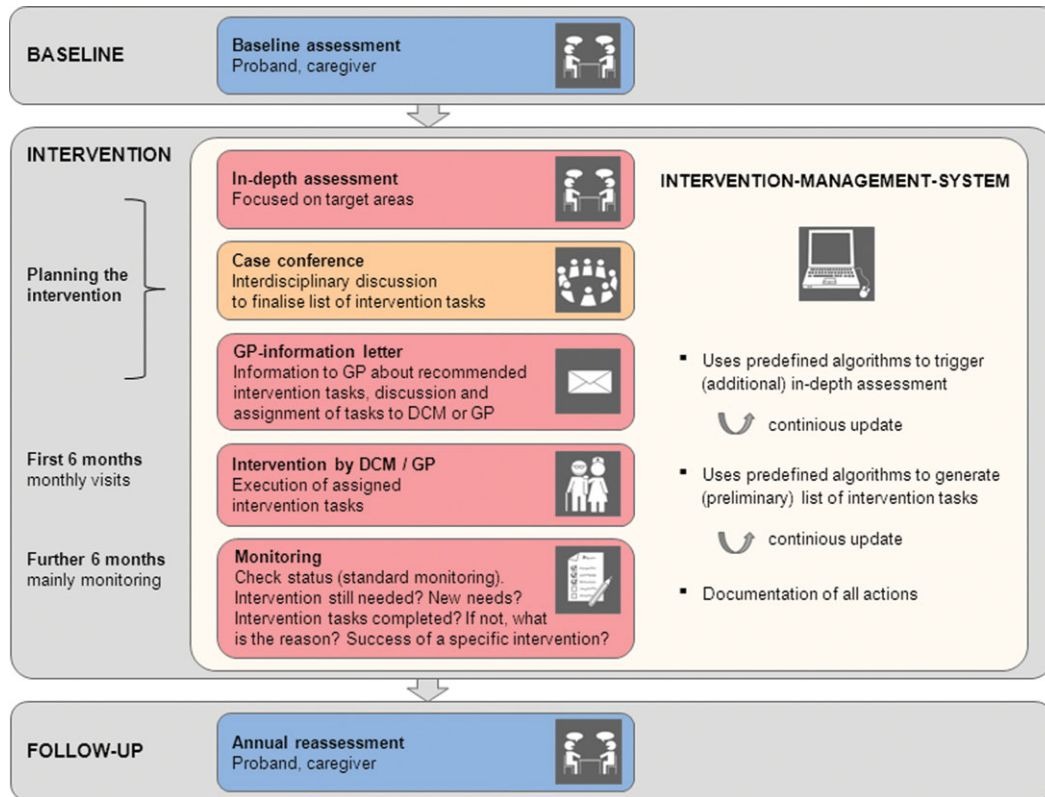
BASELINE

Baseline assessment
Proband, caregiver

INTERVENTION

Planning the intervention

In-depth assessment
Focused on target areas

Case conference
Interdisciplinary discussion to finalise list of intervention tasks

GP-information letter
Information to GP about recommended intervention tasks, discussion and assignment of tasks to DCM or GP

First 6 months
monthly visits

Intervention by DCM / GP
Execution of assigned intervention tasks

Further 6 months
mainly monitoring

Monitoring
Check status (standard monitoring). Intervention still needed? New needs? Intervention tasks completed? If not, what is the reason? Success of a specific intervention?

INTERVENTION-MANAGEMENT-SYSTEM

▪ Uses predefined algorithms to trigger (additional) in-depth assessment

continious update

▪ Uses predefined algorithms to generate (preliminary) list of intervention tasks

continious update

▪ Documentation of all actions

FOLLOW-UP

Annual reassessment
Proband, caregiver